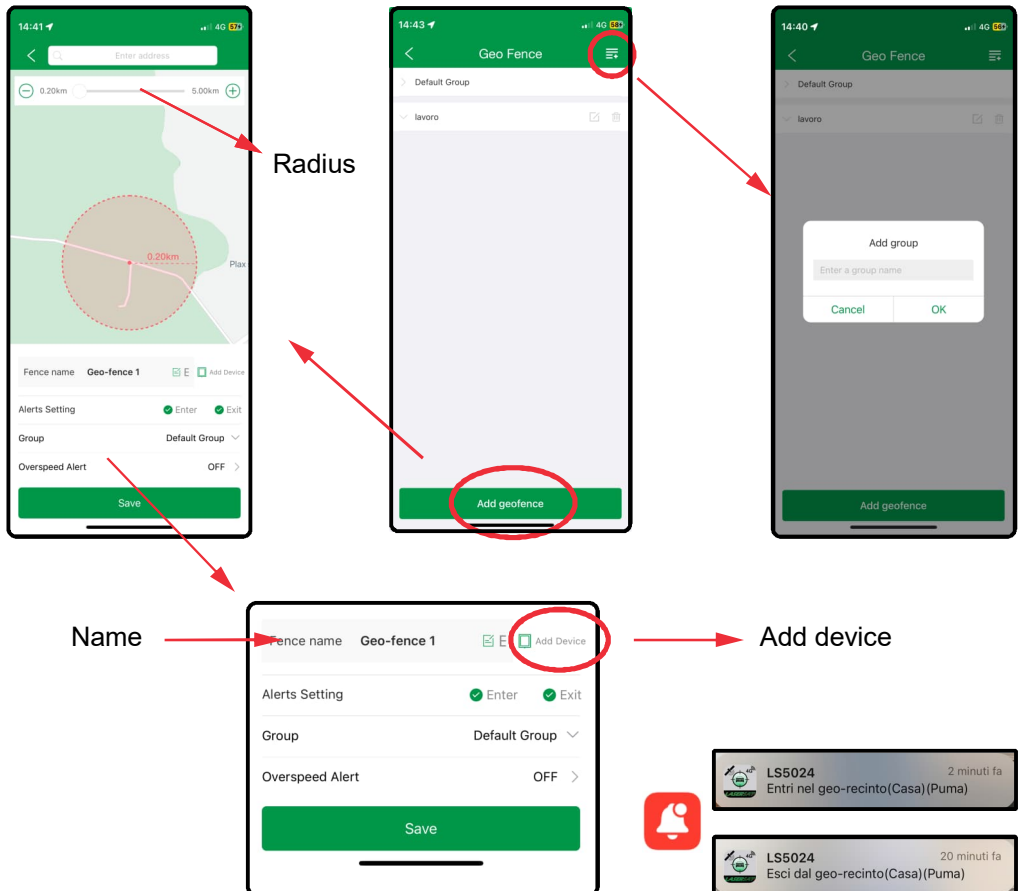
14:41 4G 57

Enter address

0.20km 5.00km

0.20km

Plax

Fence name Geo-fence 1 E Add Device

Alerts Setting Enter Exit

Group Default Group

Overspeed Alert OFF

Save

Radius

14:43 4G 56

Geo Fence

Default Group

lavoro

Add geofence

14:40 4G 56

Geo Fence

Default Group

lavoro

Add group

Enter a group name

Cancel OK

Add geofence

Name

Fence name Geo-fence 1 E Add Device

Alerts Setting Enter Exit

Group Default Group

Overspeed Alert OFF

Save

Add device

LS5024 2 minuti fa
Entri nel geo-recinto(Casa)(Puma)

LS5024 20 minuti fa
Esci dal geo-recinto(Casa)(Puma)